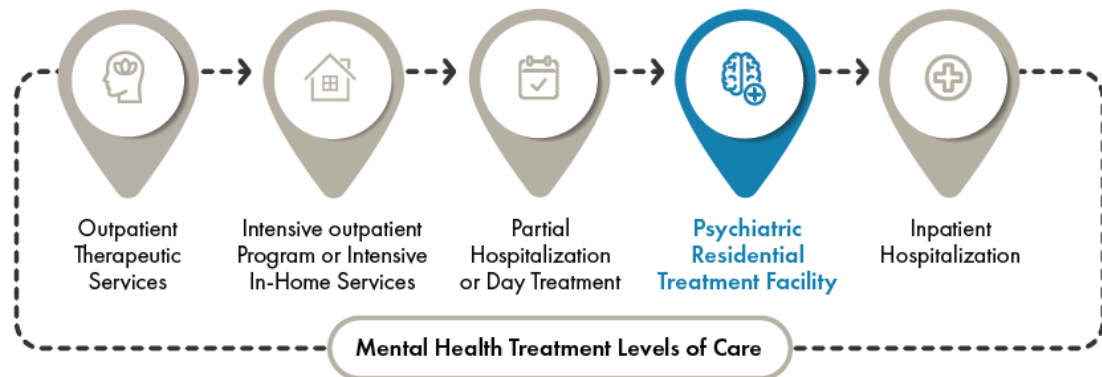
Outpatient Therapeutic Services

Intensive outpatient Program or Intensive In-Home Services

Partial Hospitalization or Day Treatment

Psychiatric Residential Treatment Facility

Inpatient Hospitalization

Mental Health Treatment Levels of Care